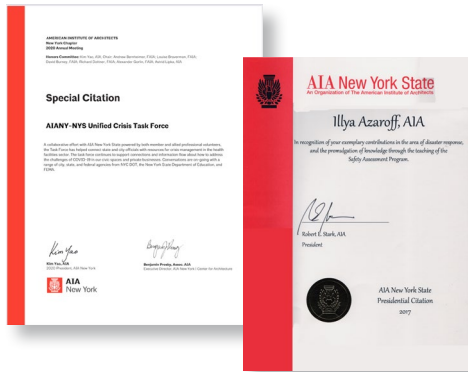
AMERICAN INSTITUTE OF ARCHITECTS
New York Chapter
2020 Annual Meeting

Honors Committee: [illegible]

Special Citation

AIANY–NYS Unified Crisis Task Force

A collaborative effort with AIA New York State powered by both member and affiliated professional volunteers, the Task Force has helped connect state and city officials with resources for crisis management in the health facilities sector. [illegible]

Kim Yao
Kim Yao, AIA
2020 President, AIA New York

Benjamin Prosky
Benjamin Prosky, Assoc. AIA
Executive Director, AIA New York | Center for Architecture

AIA New York

AIA New York State
An Organization of The American Institute of Architects

Illya Azaroff, AIA

In recognition of your exemplary contributions in the area of disaster response, and the promulgation of knowledge through the teaching of the Safety Assessment Program.

Robert E. Stark, AIA
President

AIA New York State
Presidential Citation
2017